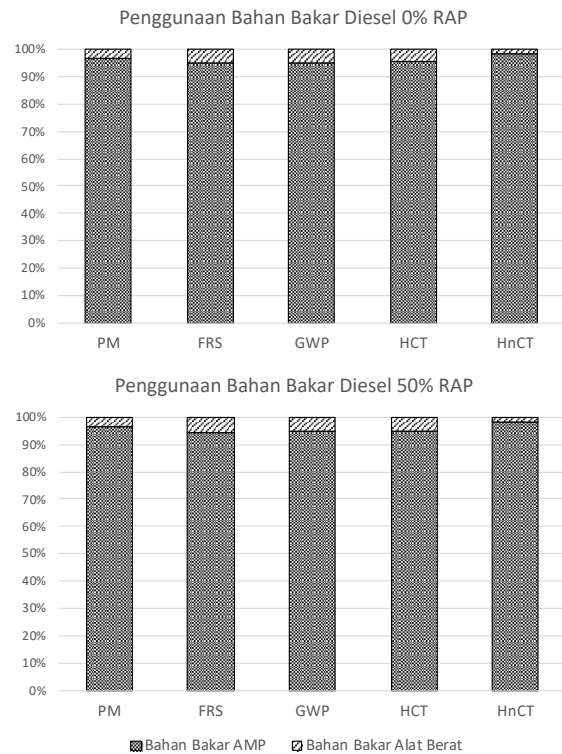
Penggunaan Bahan Bakar Diesel 0% RAP

100%
90%
80%
70%
60%
50%
40%
30%
20%
10%
0%

PM FRS GWP HCT HnCT

Penggunaan Bahan Bakar Diesel 50% RAP

100%
90%
80%
70%
60%
50%
40%
30%
20%
10%
0%

PM FRS GWP HCT HnCT

Bahan Bakar AMP Bahan Bakar Alat Berat